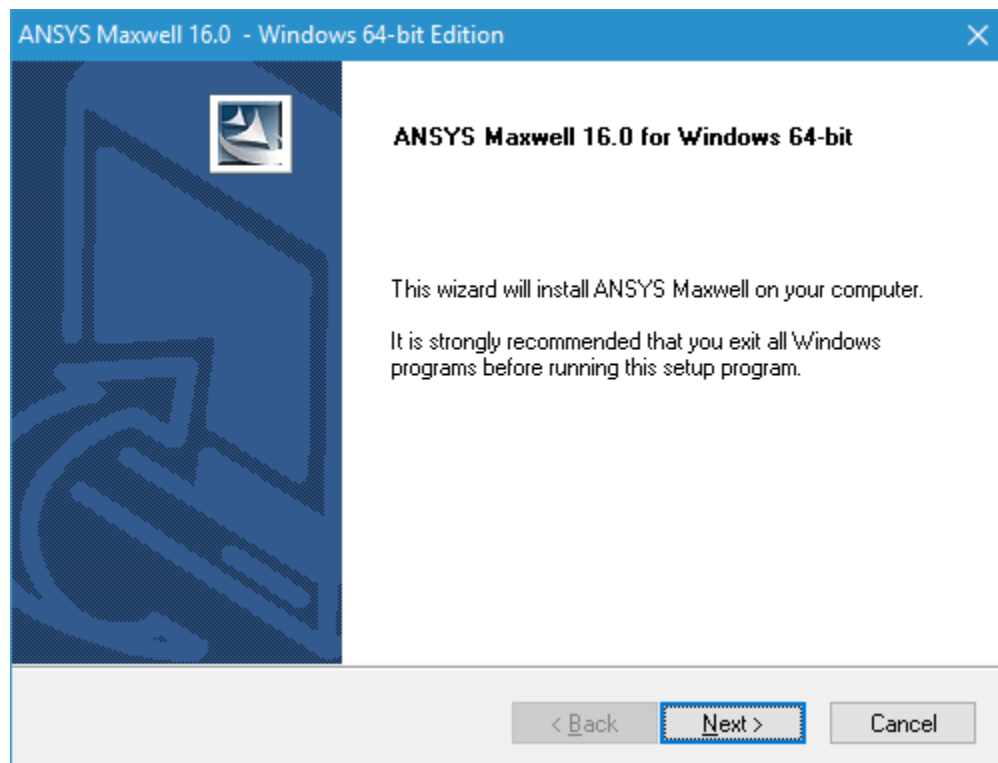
ANSYS Maxwell 16.0 - Windows 64-bit Edition

ANSYS Maxwell 16.0 for Windows 64-bit

This wizard will install ANSYS Maxwell on your computer.

It is strongly recommended that you exit all Windows programs before running this setup program.

< Back

Next >

Cancel